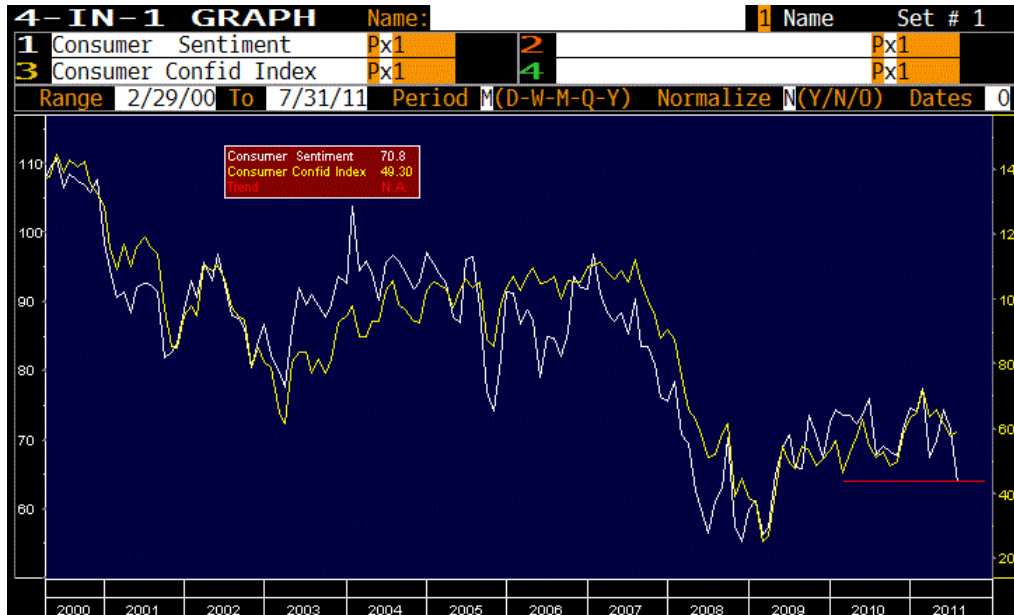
4-IN-1 GRAPH Name: 1 Name Set # 1

1 Consumer Sentiment Px1 2 Px1

3 Consumer Confid Index Px1 4 Px1

Range 2/29/00 To 7/31/11 Period M(D-W-M-Q-Y) Normalize N(Y/N/O) Dates 0

Consumer Sentiment 70.8
Consumer Confid Index 49.30
Trend N.A.

110
100
90
80
70
60

140
120
100
80
60
40
20

2000 2001 2002 2003 2004 2005 2006 2007 2008 2009 2010 2011